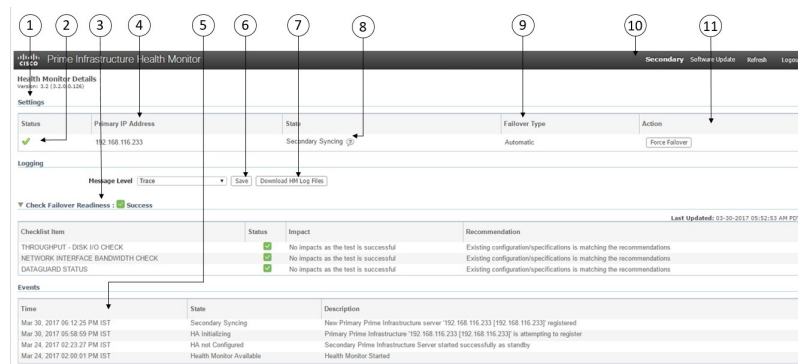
1 2 3 4 5 6 7 8 9 10 11

cisco Prime Infrastructure Health Monitor

Secondary Software Update Refresh Logou

Health Monitor Details
Version: 3.2 (3.2.0.0.126)

Settings

| Status | Primary IP Address | State | Failover Type | Action |
|---|---|---|---|---|
| ✔ | 192.168.116.233 | Secondary Syncing ? | Automatic | Force Failover |

Logging

Message Level Trace Save Download HM Log Files

▼ Check Failover Readiness : ✔ Success

Last Updated: 03-30-2017 05:52:53 AM PD

| Checklist Item | Status | Impact | Recommendation |
|---|---|---|---|
| THROUGHPUT - DISK I/O CHECK | ✔ | No impacts as the test is successful | Existing configuration/specifications is matching the recommendations |
| NETWORK INTERFACE BANDWIDTH CHECK | ✔ | No impacts as the test is successful | Existing configuration/specifications is matching the recommendations |
| DATAGUARD STATUS | ✔ | No impacts as the test is successful | Existing configuration/specifications is matching the recommendations |

Events

| Time | State | Description |
|---|---|---|
| Mar 30, 2017 06:12:25 PM IST | Secondary Syncing | New Primary Prime Infrastructure server '192.168.116.233 [192.168.116.233]' registered |
| Mar 30, 2017 05:58:59 PM IST | HA Initializing | Primary Prime Infrastructure '192.168.116.233 [192.168.116.233]' is attempting to register |
| Mar 24, 2017 02:23:27 PM IST | HA not Configured | Secondary Prime Infrastructure Server started successfully as standby |
| Mar 24, 2017 02:00:01 PM IST | Health Monitor Available | Health Monitor Started |